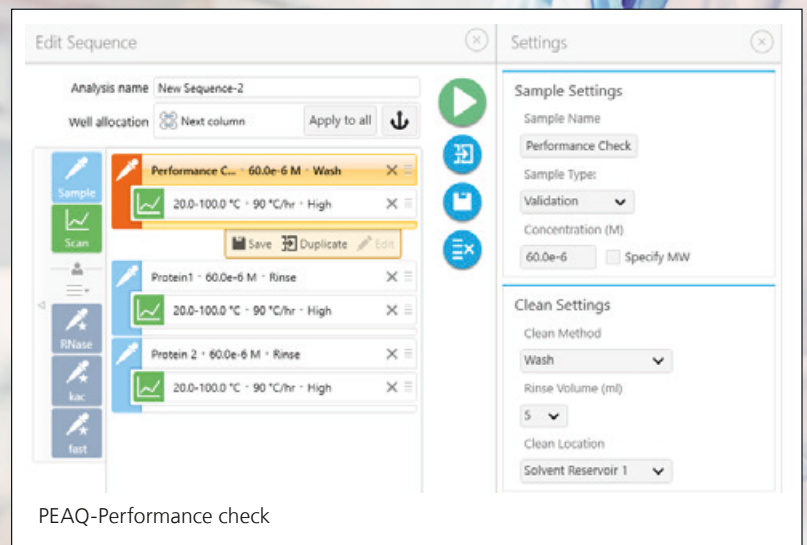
Edit Sequence

Analysis name New Sequence-2

Well allocation Next column Apply to all

Sample

Scan

RNase

kac

fast

Performance C... • 60.0e-6 M • Wash

20.0-100.0 °C • 90 °C/hr • High

Save Duplicate Edit

Protein1 • 60.0e-6 M • Rinse

20.0-100.0 °C • 90 °C/hr • High

Protein 2 • 60.0e-6 M • Rinse

20.0-100.0 °C • 90 °C/hr • High

Settings

Sample Settings

Sample Name

Performance Check

Sample Type:

Validation

Concentration (M)

60.0e-6

Specify MW

Clean Settings

Clean Method

Wash

Rinse Volume (ml)

5

Clean Location

Solvent Reservoir 1

PEAQ-Performance check